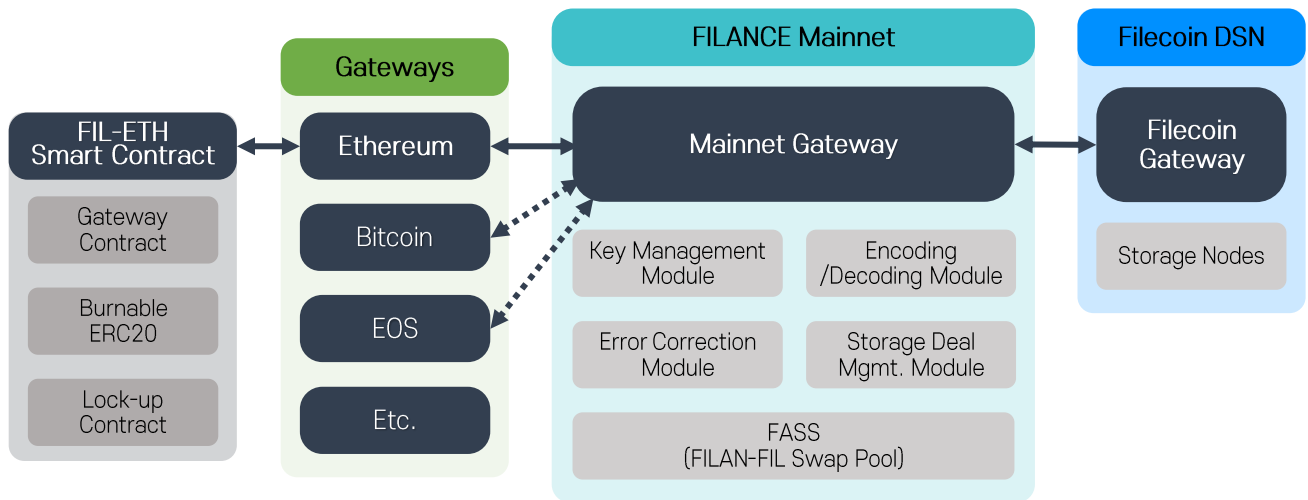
FIL-ETH
Smart Contract

Gateway Contract

Burnable ERC20

Lock-up Contract

Gateways

Ethereum

Bitcoin

EOS

Etc.

FILANCE Mainnet

Mainnet Gateway

Key Management Module

Encoding /Decoding Module

Error Correction Module

Storage Deal Mgmt. Module

FASS
(FILAN-FIL Swap Pool)

Filecoin DSN

Filecoin Gateway

Storage Nodes